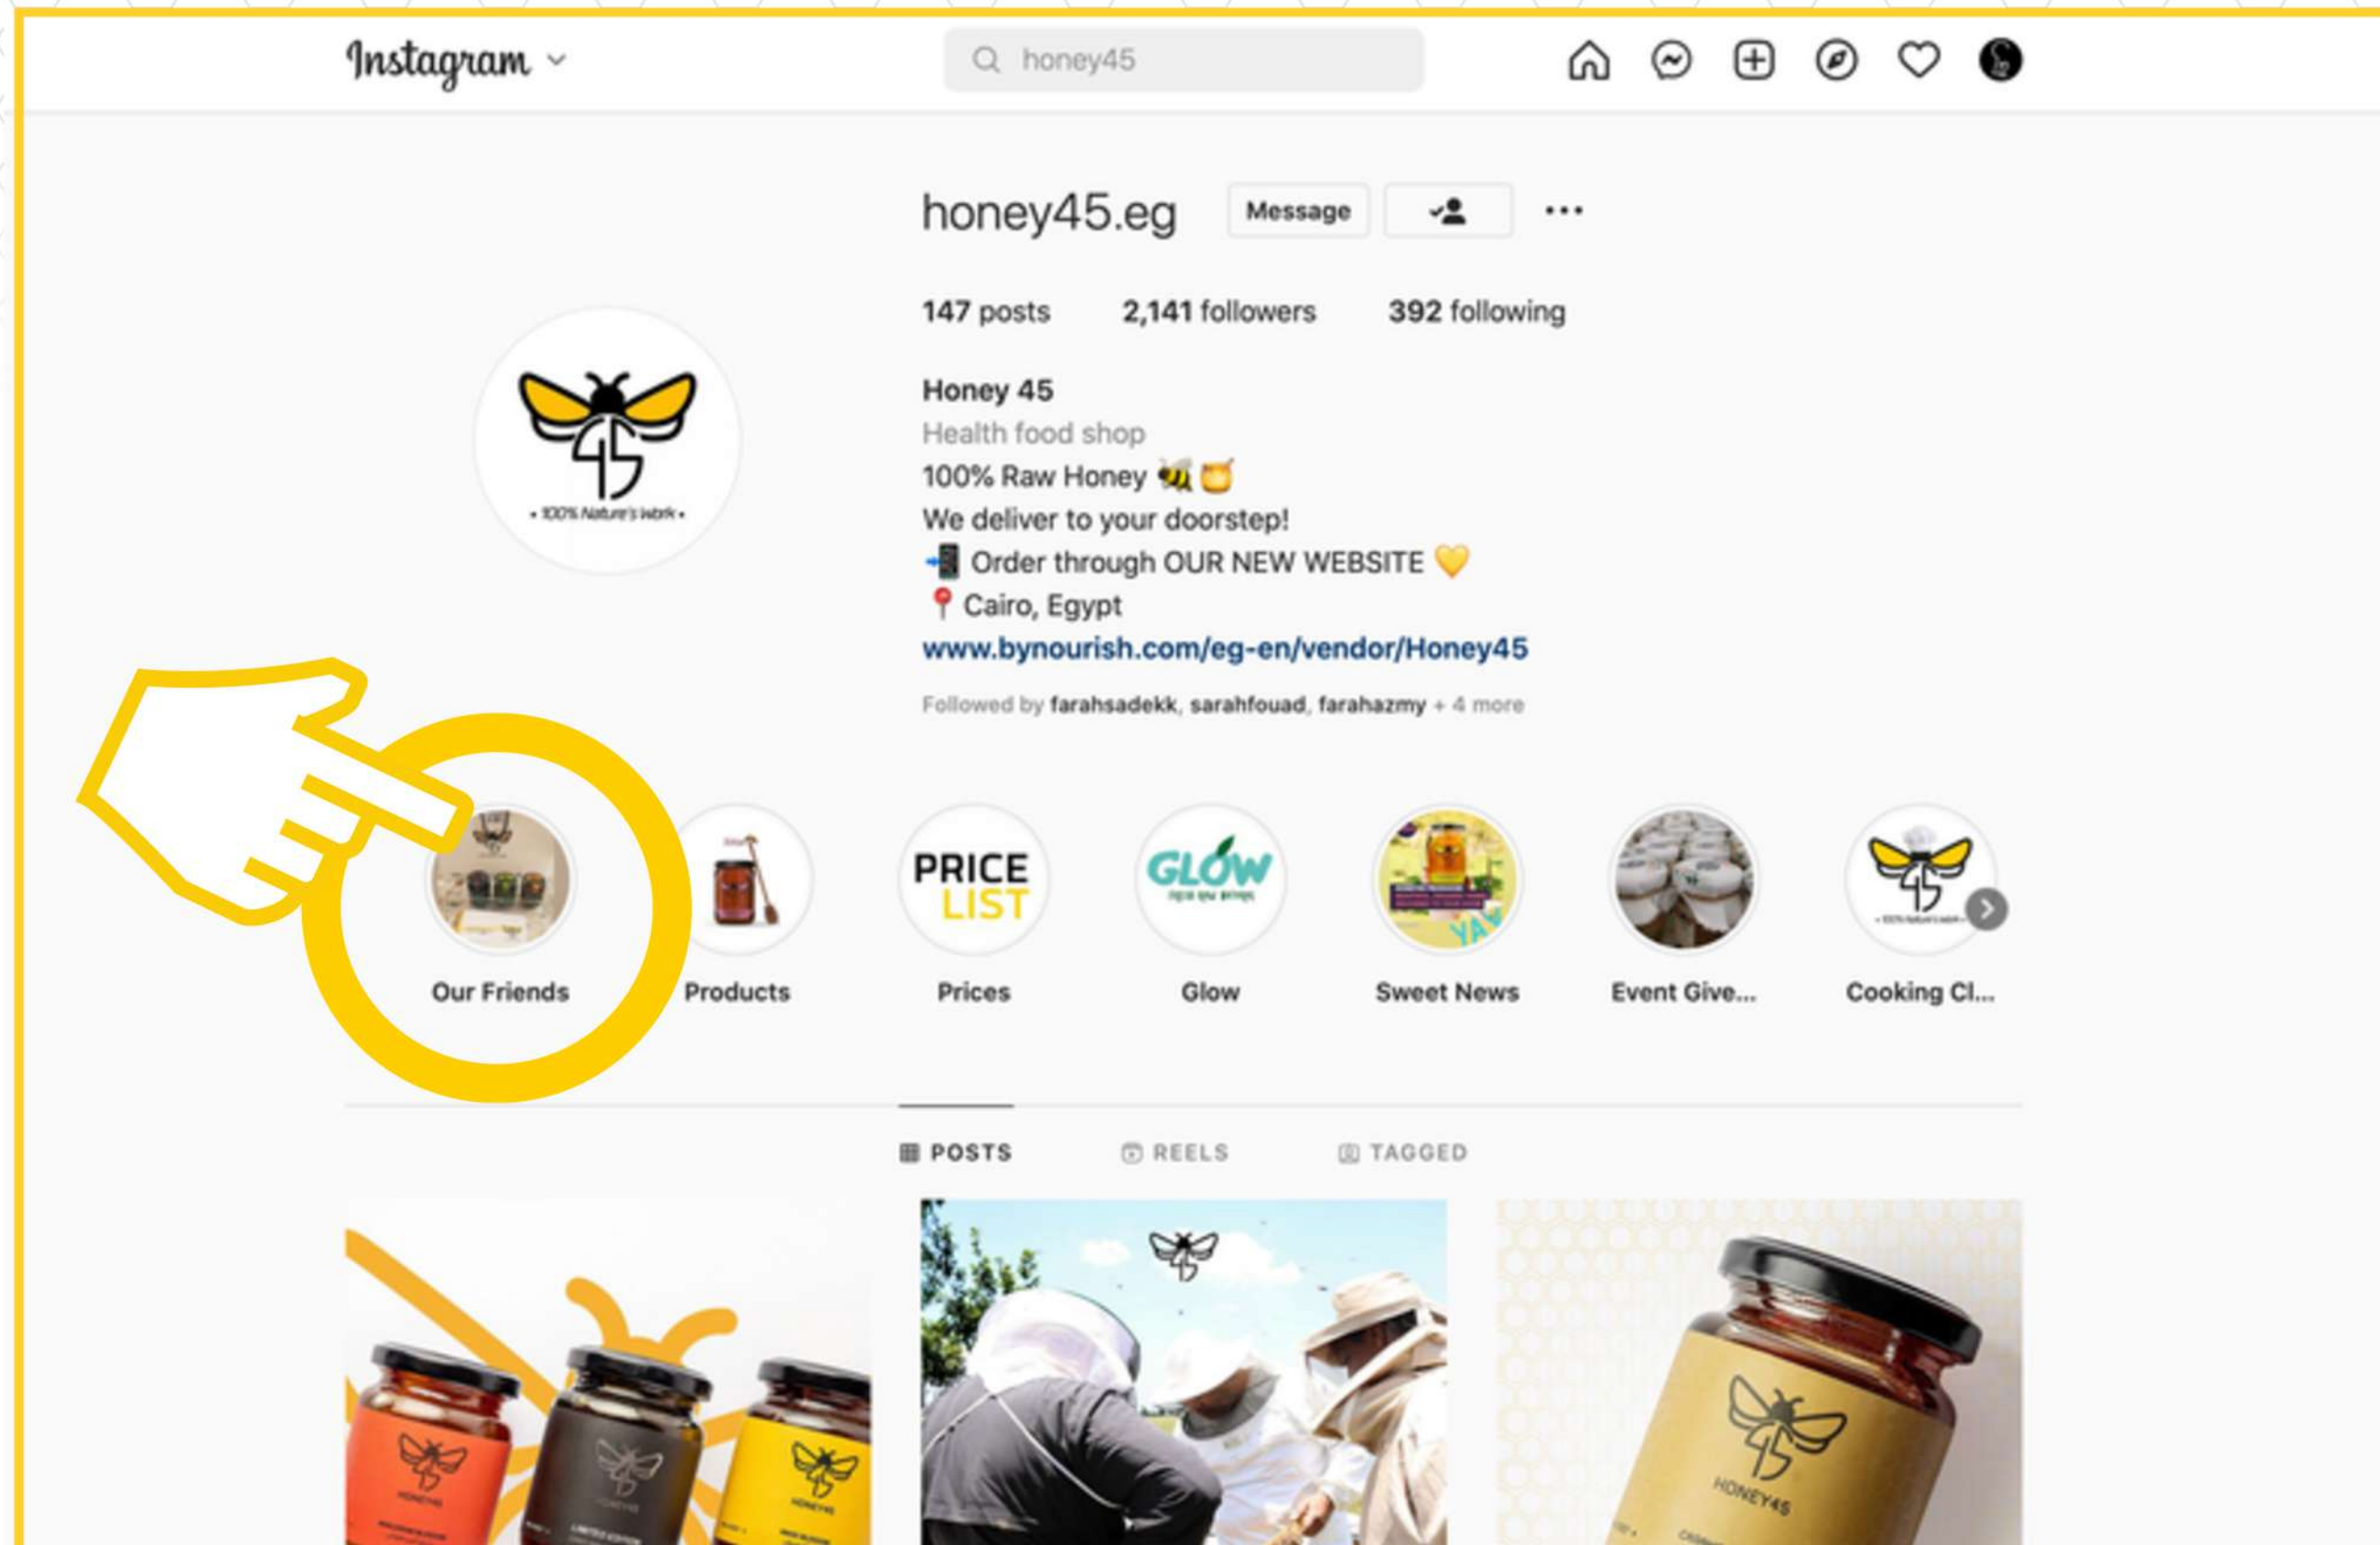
Instagram

honey45

honey45.eg Message ...

147 posts 2,141 followers 392 following

Honey 45
Health food shop
100% Raw Honey 🐝🍯
We deliver to your doorstep!
📲 Order through OUR NEW WEBSITE 💛
📍 Cairo, Egypt
www.bynourish.com/eg-en/vendor/Honey45

Followed by farahsadekk, sarahfouad, farahazmy + 4 more

• 100% Nature's Work •

PRICE LIST

GLOW

Our Friends
Products
Prices
Glow
Sweet News
Event Give...
Cooking Cl...

POSTS REELS TAGGED

HONEY45